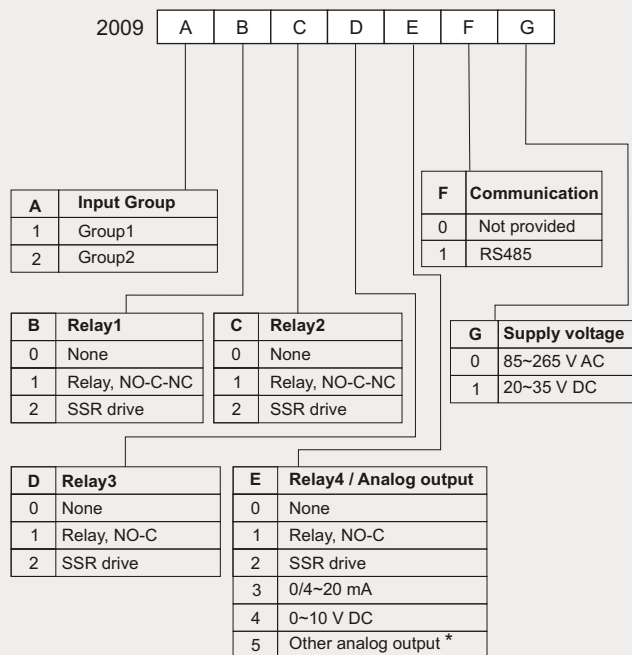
2009 A B C D E F G

| A | Input Group |
|---|---|
| 1 | Group1 |
| 2 | Group2 |

| F | Communication |
|---|---|
| 0 | Not provided |
| 1 | RS485 |

| B | Relay1 |
|---|---|
| 0 | None |
| 1 | Relay, NO-C-NC |
| 2 | SSR drive |

| C | Relay2 |
|---|---|
| 0 | None |
| 1 | Relay, NO-C-NC |
| 2 | SSR drive |

| G | Supply voltage |
|---|---|
| 0 | 85~265 V AC |
| 1 | 20~35 V DC |

| D | Relay3 |
|---|---|
| 0 | None |
| 1 | Relay, NO-C |
| 2 | SSR drive |

| E | Relay4 / Analog output |
|---|---|
| 0 | None |
| 1 | Relay, NO-C |
| 2 | SSR drive |
| 3 | 0/4~20 mA |
| 4 | 0~10 V DC |
| 5 | Other analog output * |